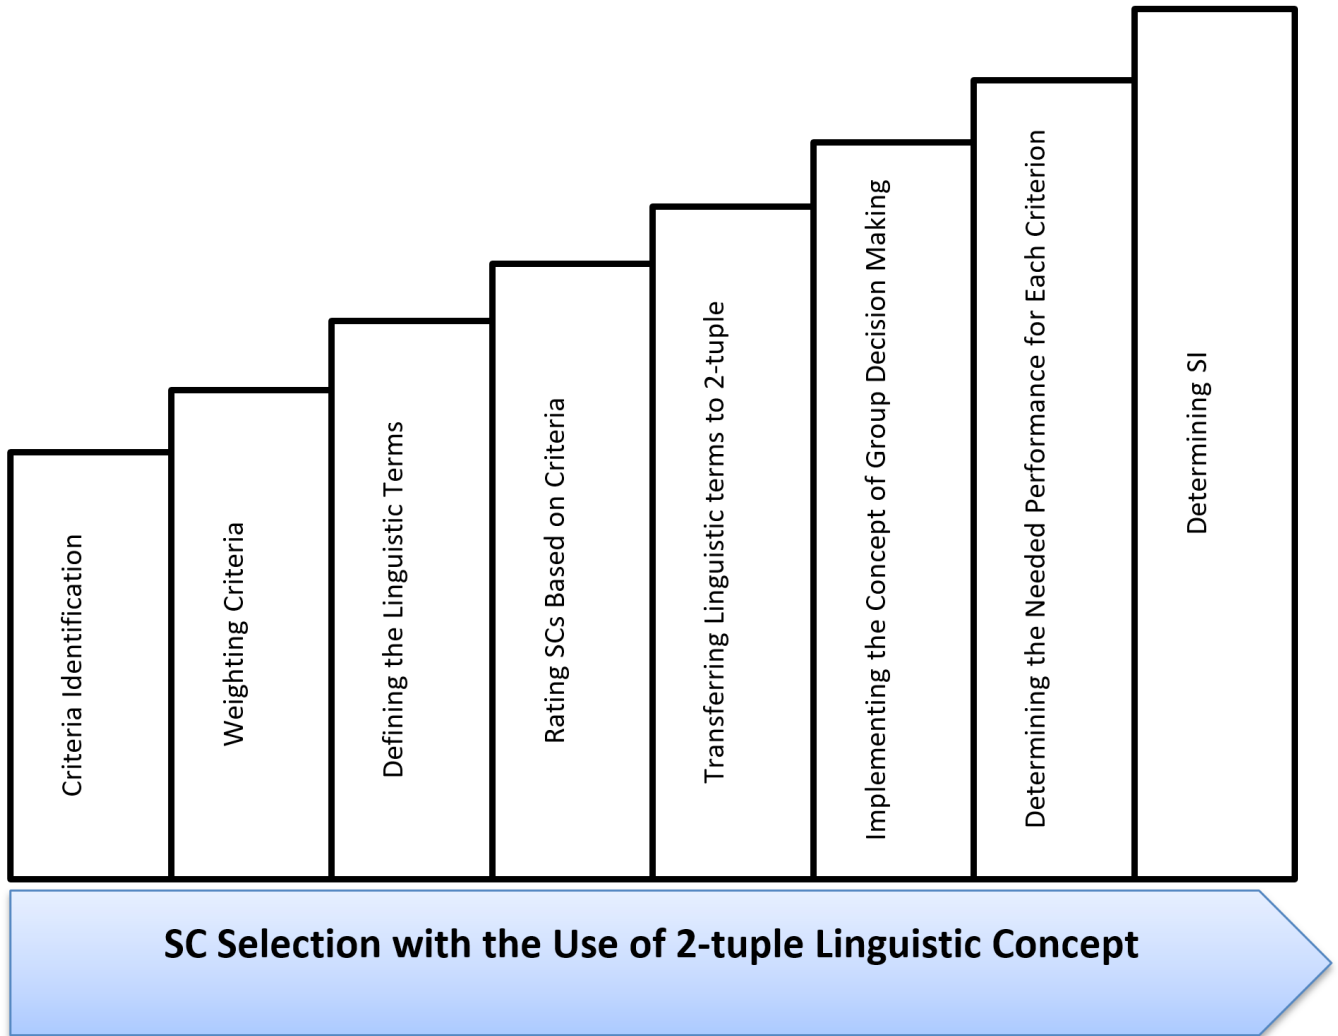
Criteria Identification

Weighting Criteria

Defining the Linguistic Terms

Rating SCs Based on Criteria

Transferring Linguistic terms to 2-tuple

Implementing the Concept of Group Decision Making

Determining the Needed Performance for Each Criterion

Determining SI

SC Selection with the Use of 2-tuple Linguistic Concept